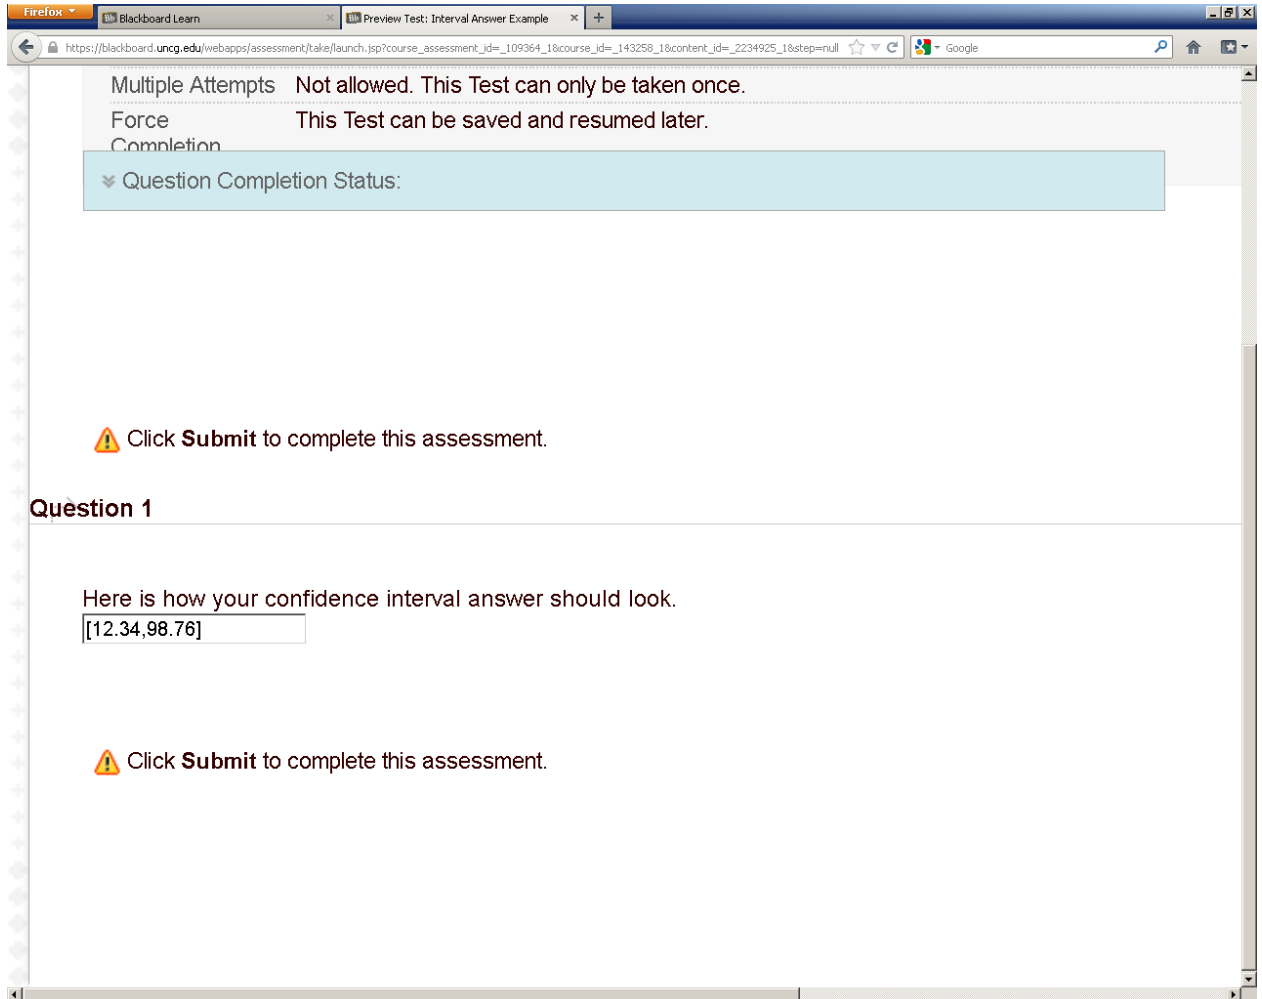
Firefox

Blackboard Learn

Preview Test: Interval Answer Example

https://blackboard.uncg.edu/webapps/assessment/take/launch.jsp?course_assessment_id=_109364_1&course_id=_143258_1&content_id=_2234925_1&step=null

Google

| Multiple Attempts | Not allowed. This Test can only be taken once. |
|---|---|
| Force Completion | This Test can be saved and resumed later. |

Question Completion Status:

Click **Submit** to complete this assessment.

Question 1

Here is how your confidence interval answer should look.

[12.34,98.76]

Click **Submit** to complete this assessment.